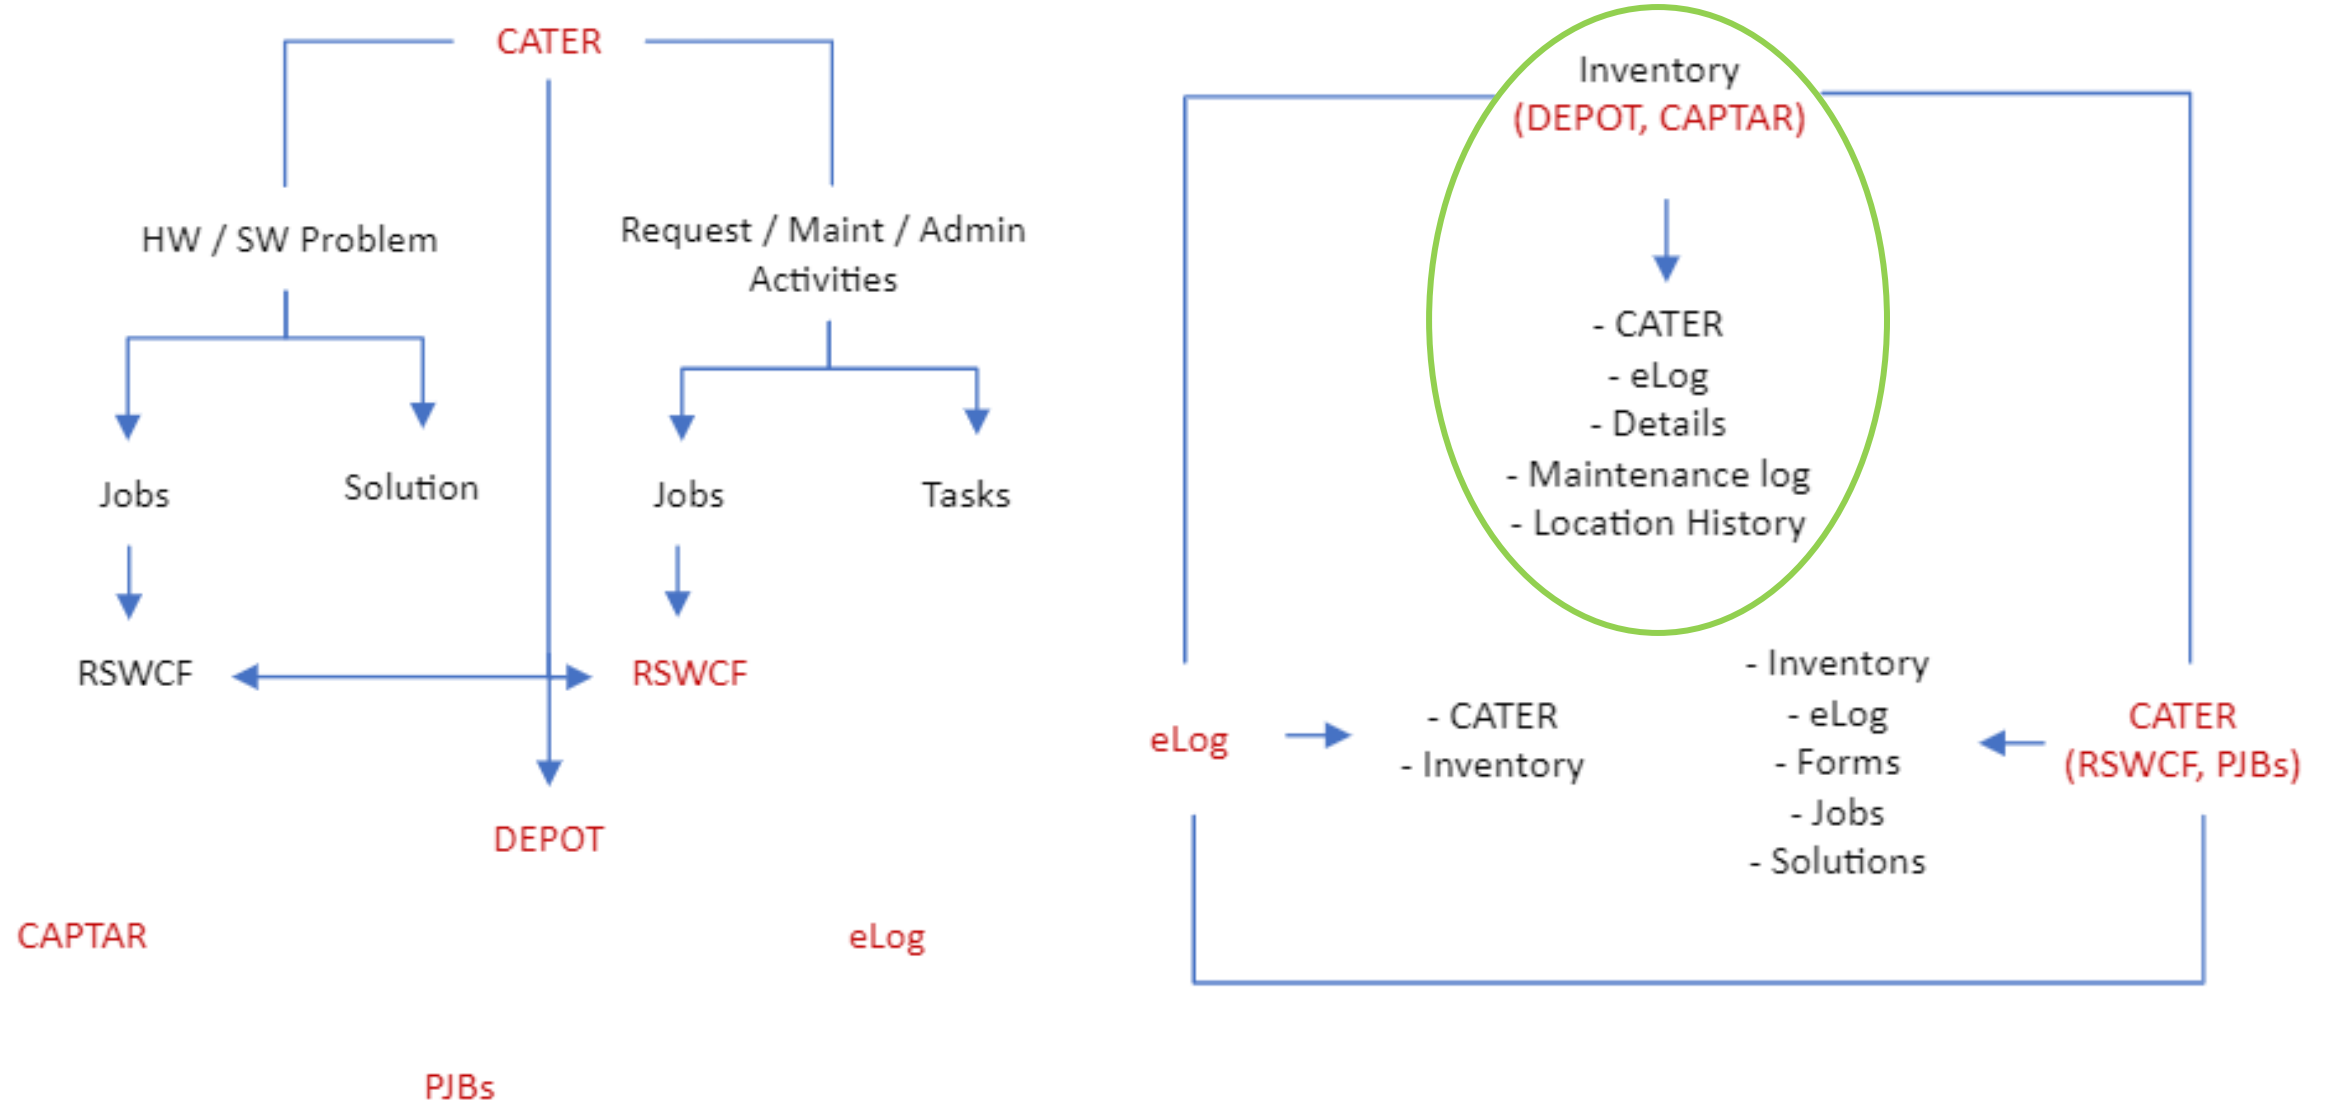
CATER

HW / SW Problem

Request / Maint / Admin Activities

Jobs

Solution

Jobs

Tasks

RSWCF

RSWCF

DEPOT

CAPTAR

eLog

PJBs

Inventory
(DEPOT, CAPTAR)

- CATER
- eLog
- Details
- Maintenance log
- Location History

eLog

- CATER
- Inventory

- Inventory
- eLog
- Forms
- Jobs
- Solutions

CATER
(RSWCF, PJBs)